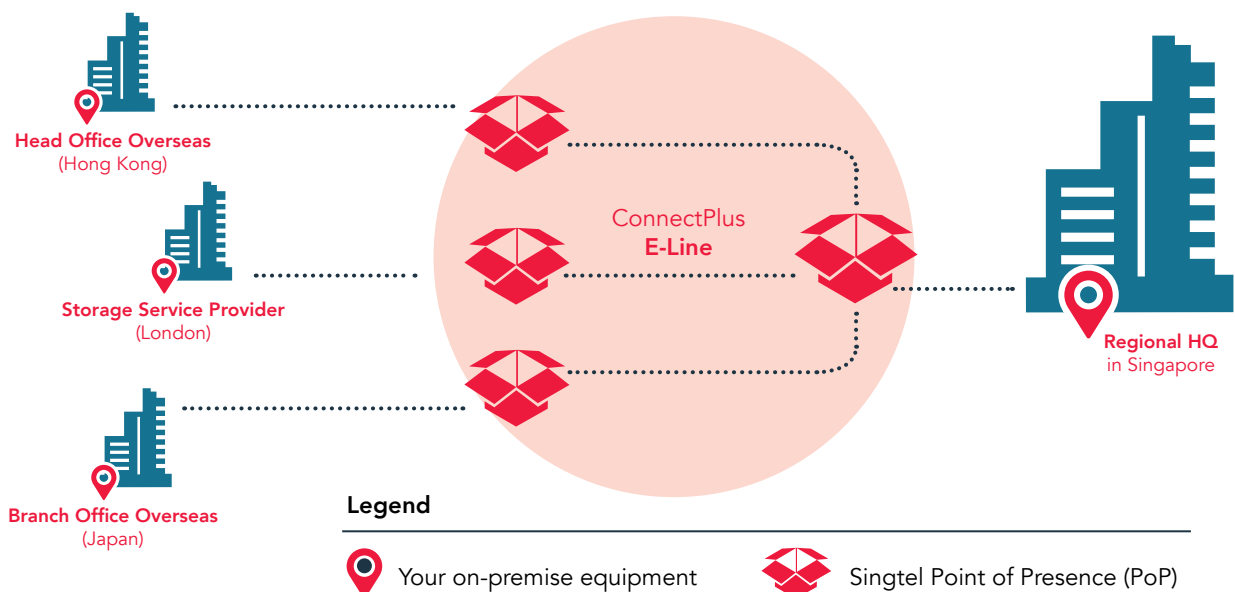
Head Office Overseas
(Hong Kong)

Storage Service Provider
(London)

Branch Office Overseas
(Japan)

ConnectPlus
E-Line

Regional HQ
in Singapore

Legend

Your on-premise equipment

Singtel Point of Presence (PoP)